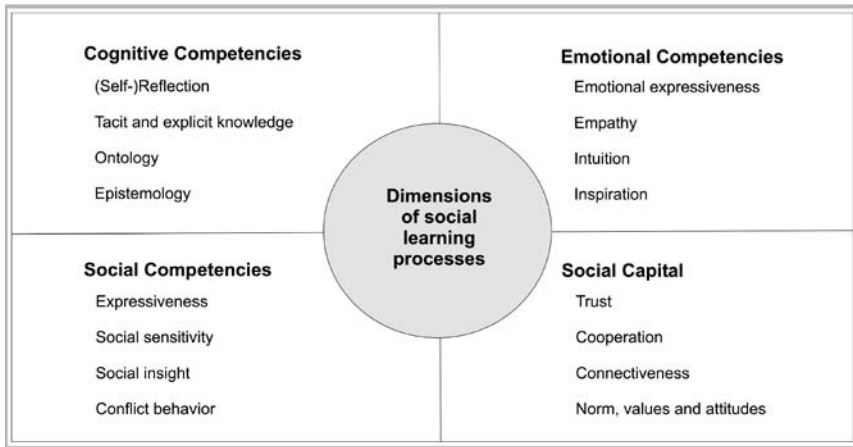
Cognitive Competencies
(Self-)Reflection
Tacit and explicit knowledge
Ontology
Epistemology

Emotional Competencies
Emotional expressiveness
Empathy
Intuition
Inspiration

Dimensions of social learning processes

Social Competencies
Expressiveness
Social sensitivity
Social insight
Conflict behavior

Social Capital
Trust
Cooperation
Connectiveness
Norm, values and attitudes